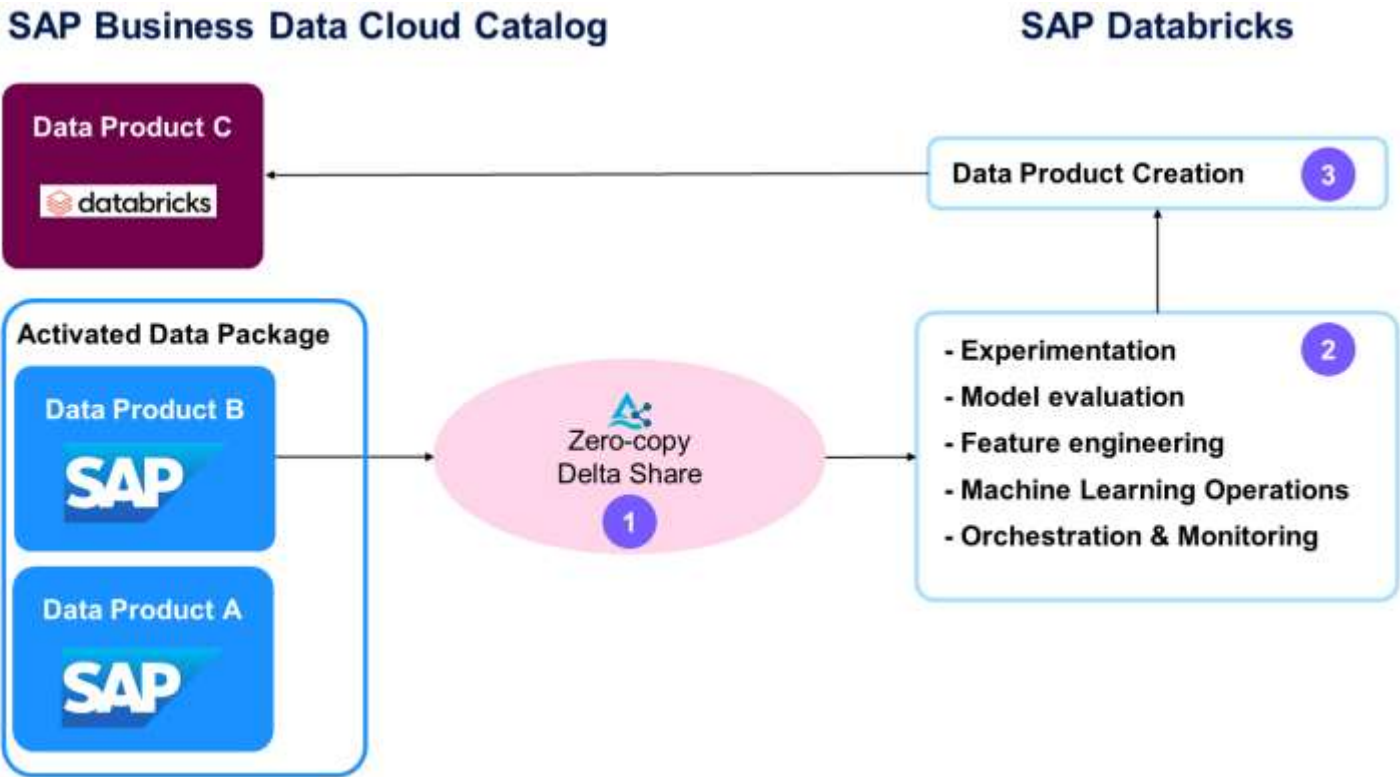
SAP Business Data Cloud Catalog

SAP Databricks

Data Product C

databricks

Data Product Creation

3

Activated Data Package

Data Product B

SAP

Data Product A

SAP

Zero-copy Delta Share

1

- Experimentation
- Model evaluation
- Feature engineering
- Machine Learning Operations
- Orchestration & Monitoring

2